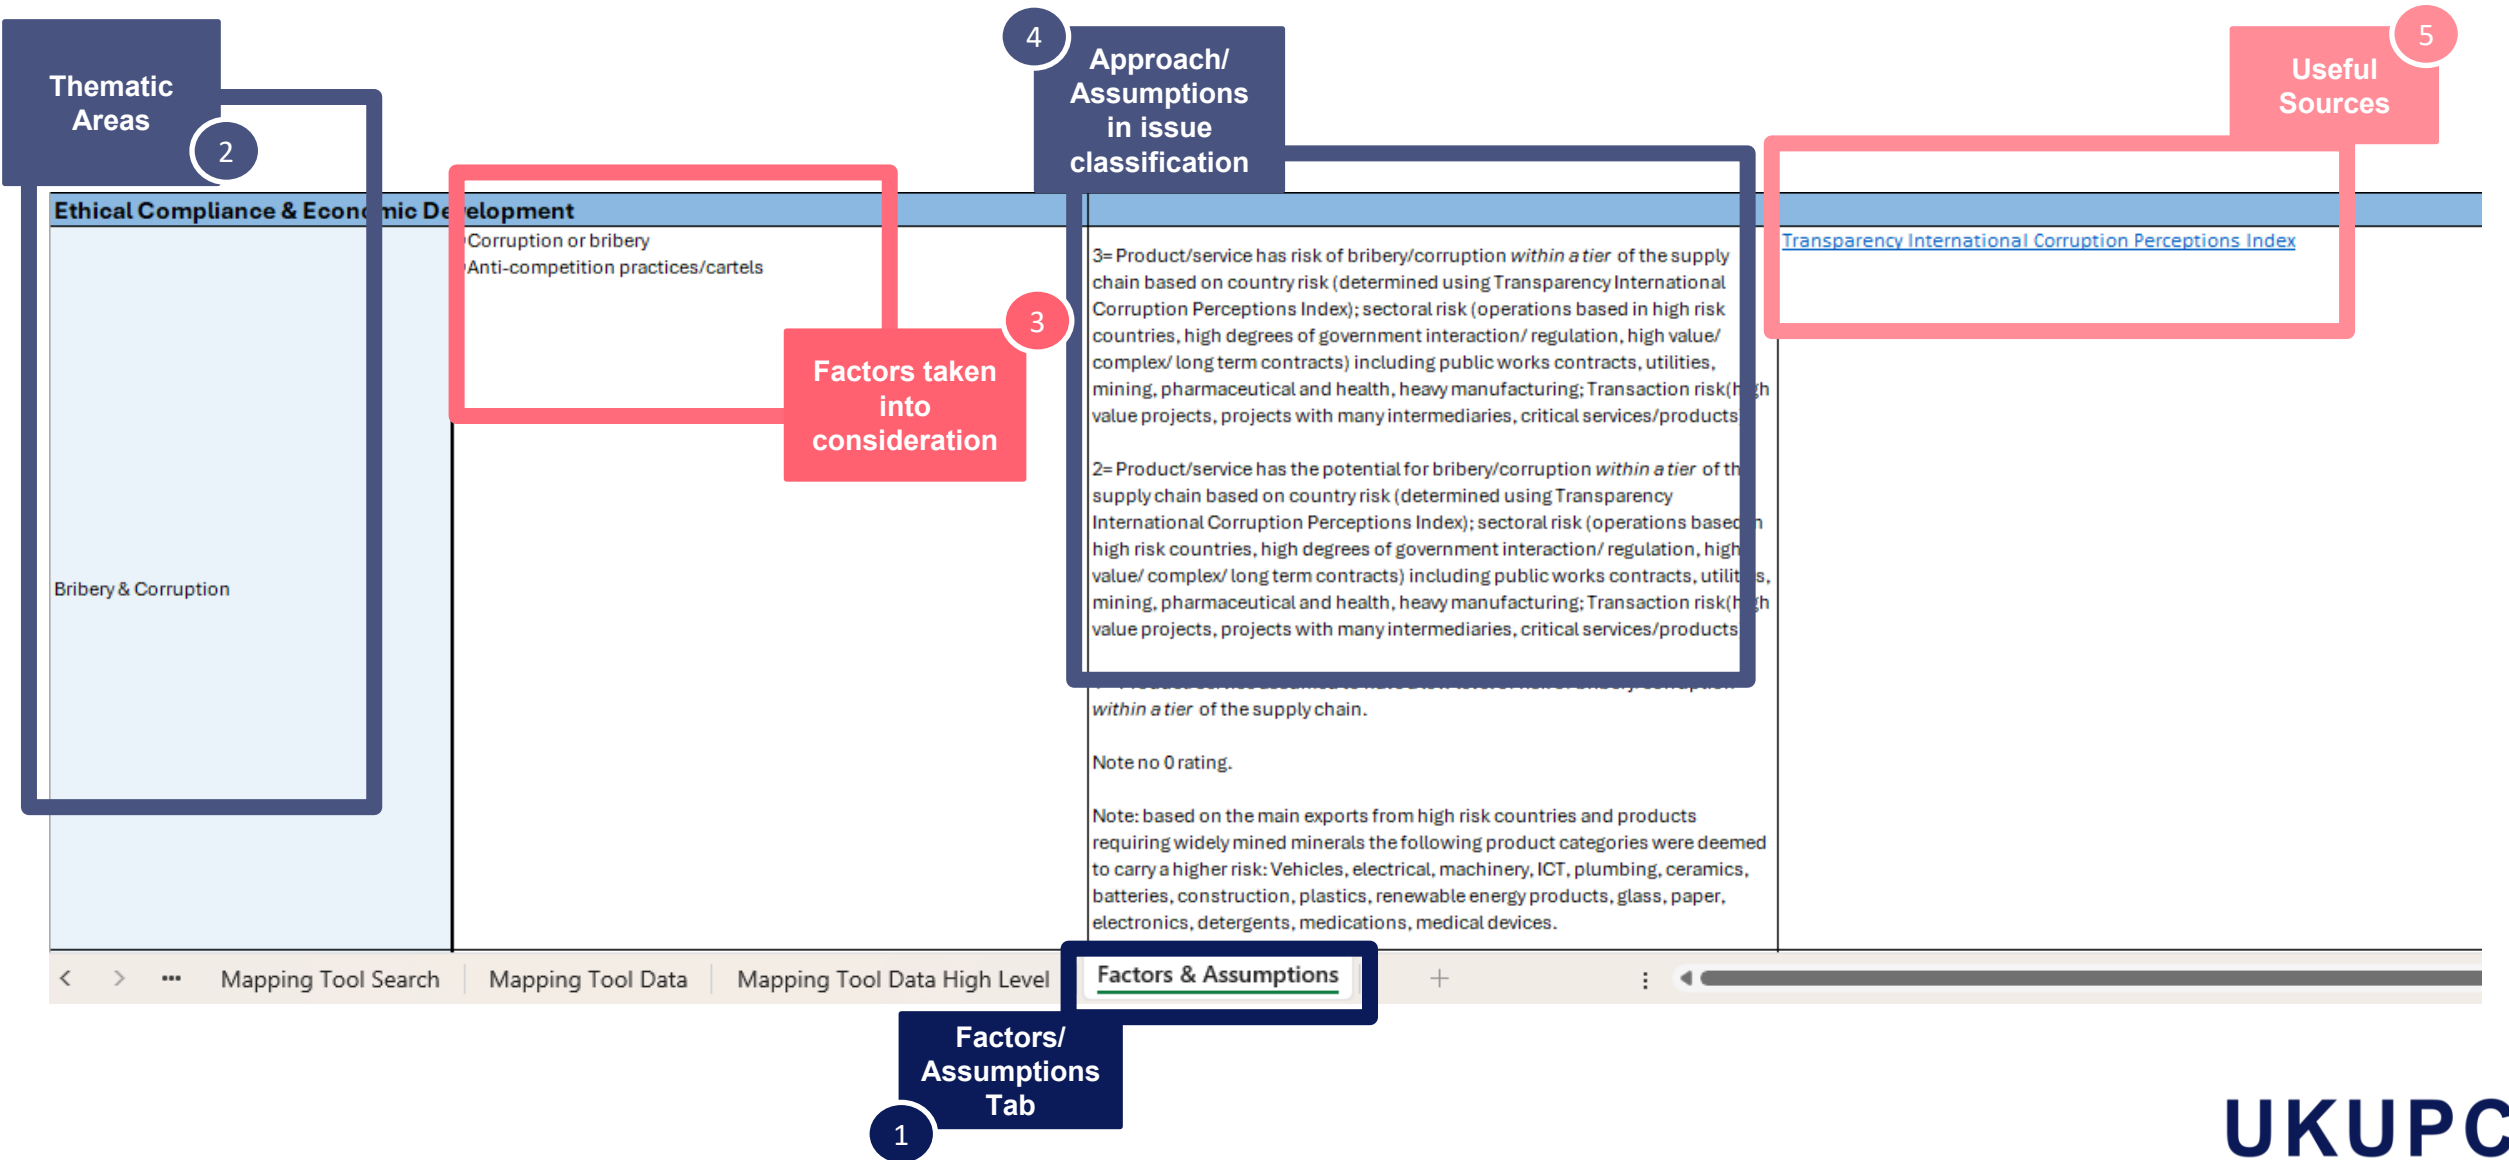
Thematic Areas

2

4

Approach/ Assumptions in issue classification

Useful Sources

5

Ethical Compliance & Econ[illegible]mic De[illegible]elopment

Corruption or bribery
Anti-competition practices/cartels

3

Factors taken into consideration

3= Product/service has risk of bribery/corruption *within a tier* of the supply chain based on country risk (determined using Transparency International Corruption Perceptions Index); sectoral risk (operations based in high risk countries, high degrees of government interaction/ regulation, high value/ complex/ long term contracts) including public works contracts, utilities, mining, pharmaceutical and health, heavy manufacturing; Transaction risk(h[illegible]h value projects, projects with many intermediaries, critical services/products

2= Product/service has the potential for bribery/corruption *within a tier* of th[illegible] supply chain based on country risk (determined using Transparency International Corruption Perceptions Index); sectoral risk (operations based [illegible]n high risk countries, high degrees of government interaction/ regulation, high value/ complex/ long term contracts) including public works contracts, utilit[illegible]s, mining, pharmaceutical and health, heavy manufacturing; Transaction risk(h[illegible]h value projects, projects with many intermediaries, critical services/products

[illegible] *within a tier* of the supply chain.

Note no 0 rating.

Note: based on the main exports from high risk countries and products requiring widely mined minerals the following product categories were deemed to carry a higher risk: Vehicles, electrical, machinery, ICT, plumbing, ceramics, batteries, construction, plastics, renewable energy products, glass, paper, electronics, detergents, medications, medical devices.

Transparency International Corruption Perceptions Index

Bribery & Corruption

Mapping Tool Search | Mapping Tool Data | Mapping Tool Data High Level | Factors & Assumptions | +

Factors/ Assumptions Tab

1

UKUPC